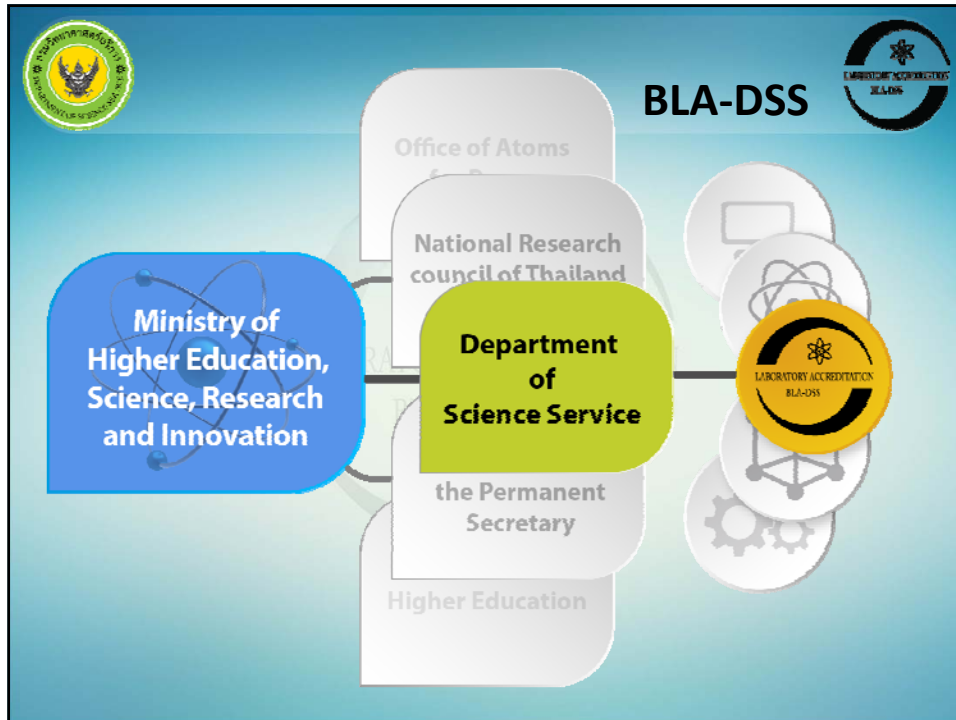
BLA-DSS

LABORATORY ACCREDITATION BLA-DSS

Office of Atoms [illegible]

National Research council of Thailand

Ministry of Higher Education, Science, Research and Innovation

Department of Science Service

LABORATORY ACCREDITATION BLA-DSS

the Permanent Secretary

Higher Education